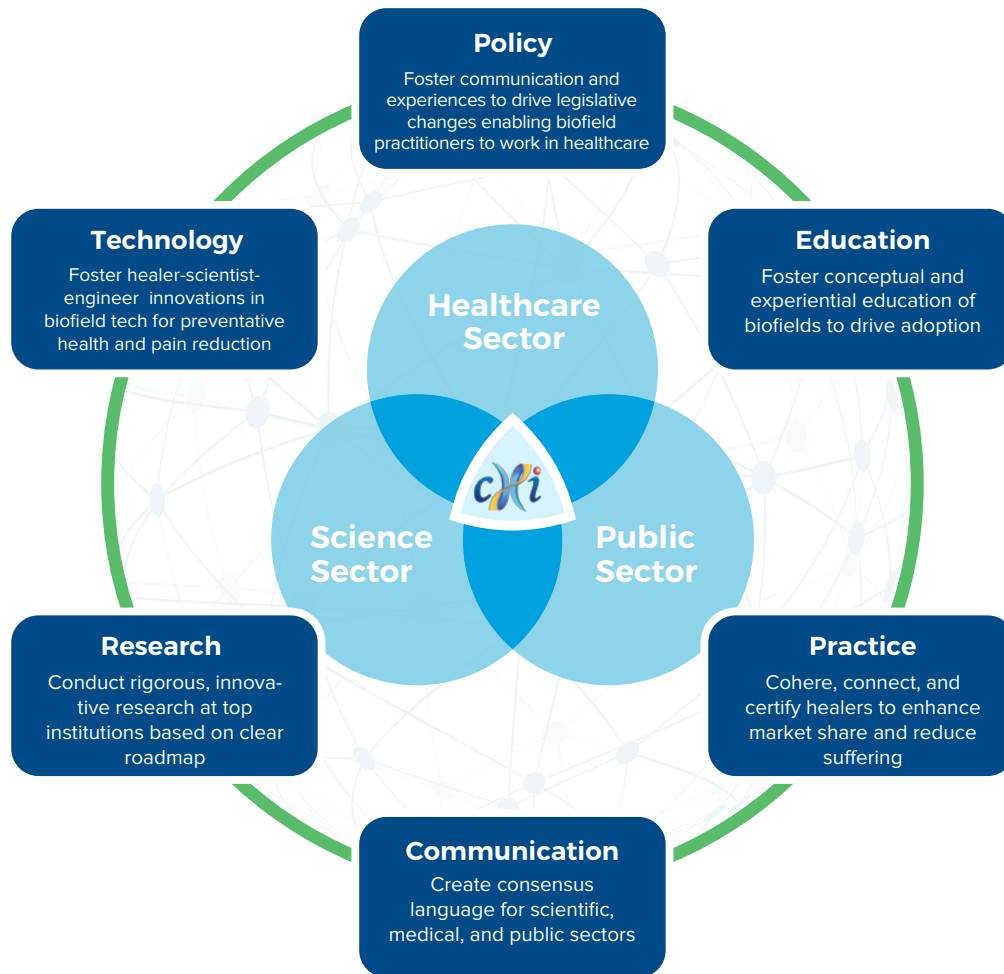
Policy
Foster communication and experiences to drive legislative changes enabling biofield practitioners to work in healthcare

Technology
Foster healer-scientist-engineer innovations in biofield tech for preventative health and pain reduction

Education
Foster conceptual and experiential education of biofields to drive adoption

Healthcare Sector

Science Sector

cHi

Public Sector

Research
Conduct rigorous, innovative research at top institutions based on clear roadmap

Practice
Cohere, connect, and certify healers to enhance market share and reduce suffering

Communication
Create consensus language for scientific, medical, and public sectors